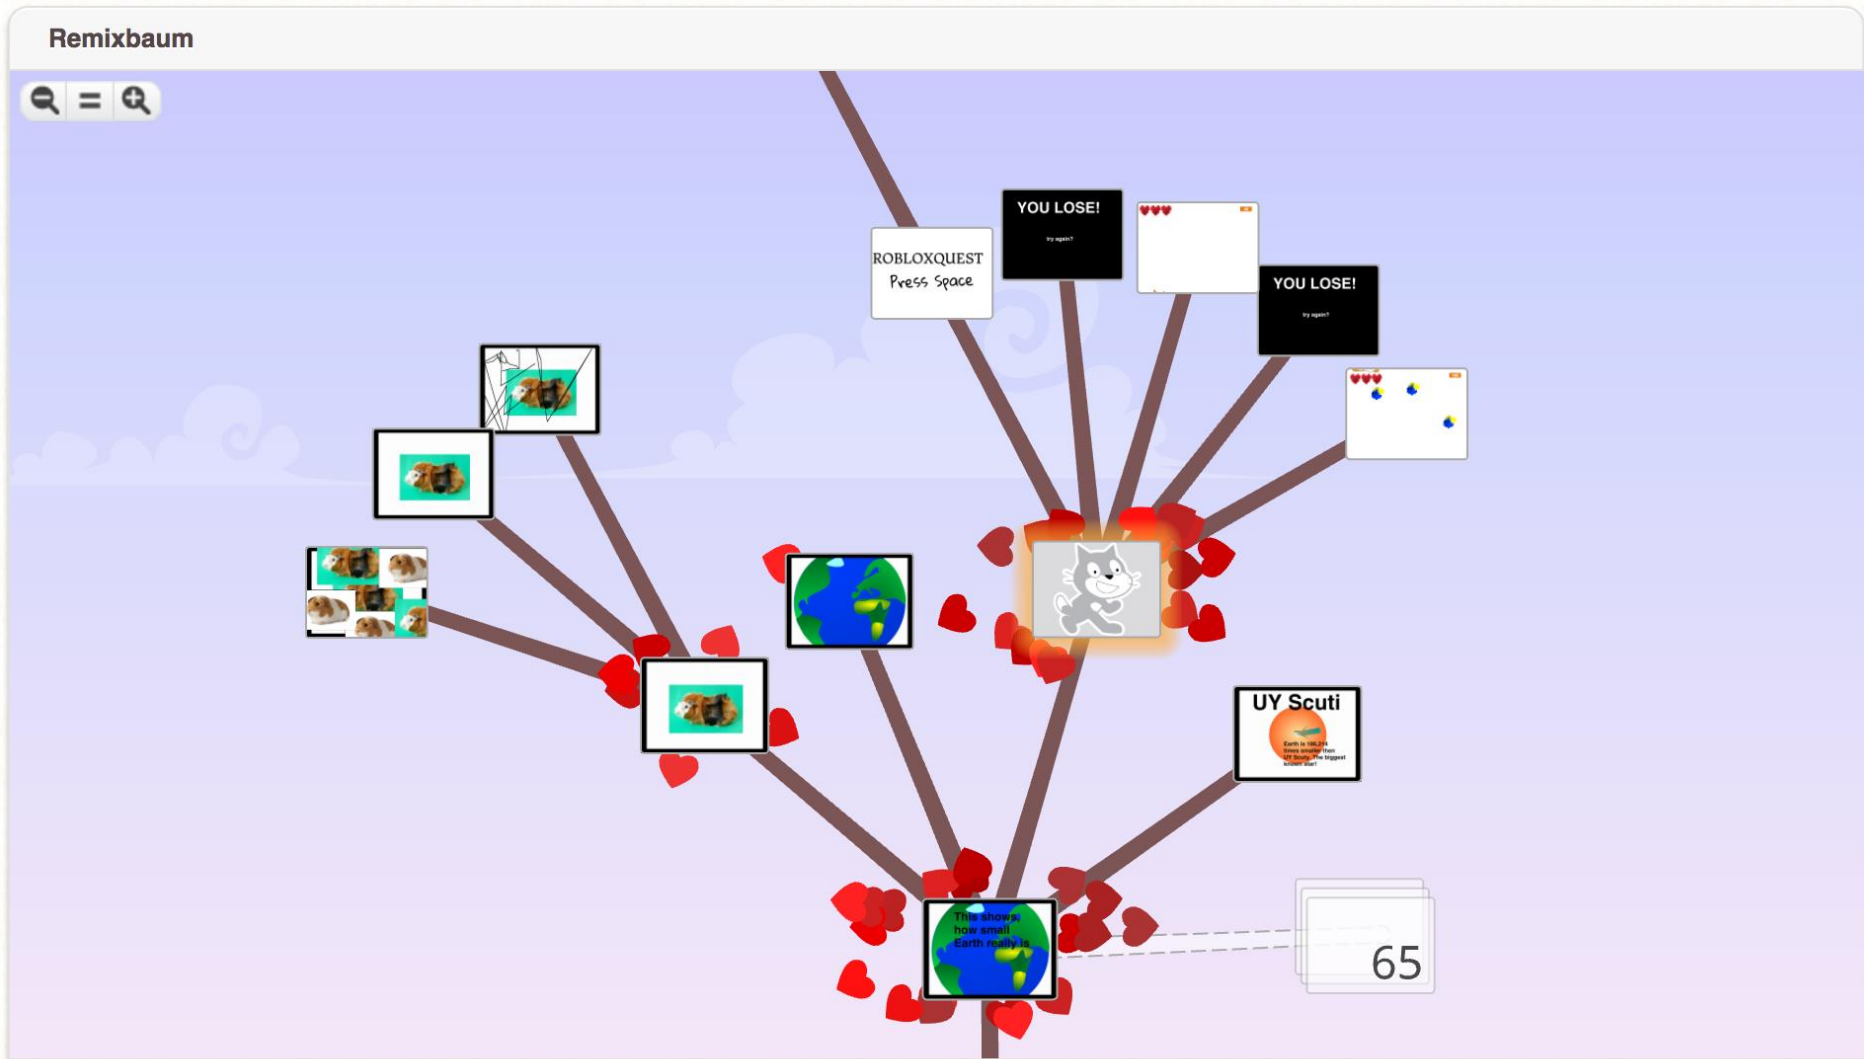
Remixbaum

ROBLOXQUEST
Press Space

YOU LOSE!
try again?

YOU LOSE!
try again?

UY Scuti
Earth is 186,214 times smaller than UY Scuti. The biggest known star!

This shows how small Earth really is

65